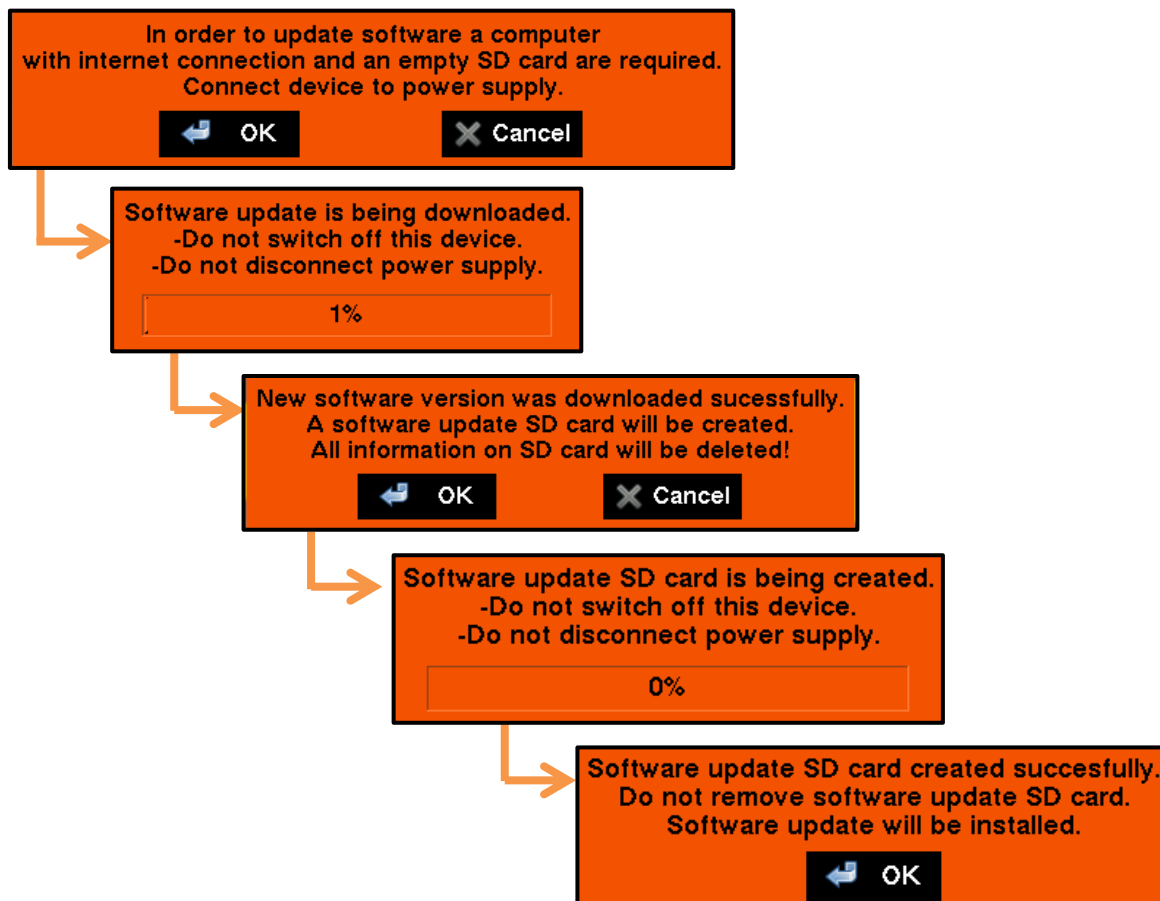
In order to update software a computer with internet connection and an empty SD card are required. Connect device to power supply.

OK

Cancel

Software update is being downloaded.
-Do not switch off this device.
-Do not disconnect power supply.

1%

New software version was downloaded sucessfully.
A software update SD card will be created.
All information on SD card will be deleted!

OK

Cancel

Software update SD card is being created.
-Do not switch off this device.
-Do not disconnect power supply.

0%

Software update SD card created succesfully.
Do not remove software update SD card.
Software update will be installed.

OK